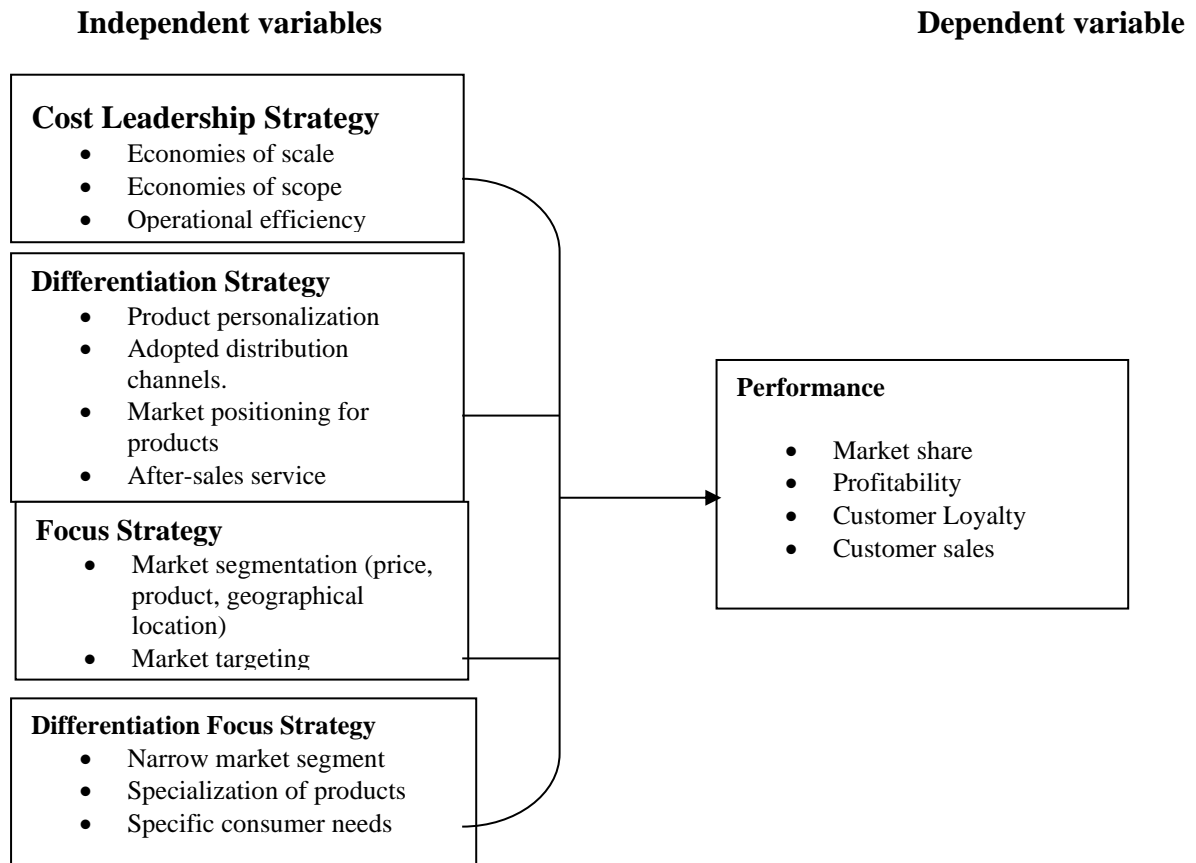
**Independent variables**

**Dependent variable**

**Cost Leadership Strategy**
- Economies of scale
- Economies of scope
- Operational efficiency

**Differentiation Strategy**
- Product personalization
- Adopted distribution channels.
- Market positioning for products
- After-sales service

**Focus Strategy**
- Market segmentation (price, product, geographical location)
- Market targeting

**Differentiation Focus Strategy**
- Narrow market segment
- Specialization of products
- Specific consumer needs

**Performance**
- Market share
- Profitability
- Customer Loyalty
- Customer sales